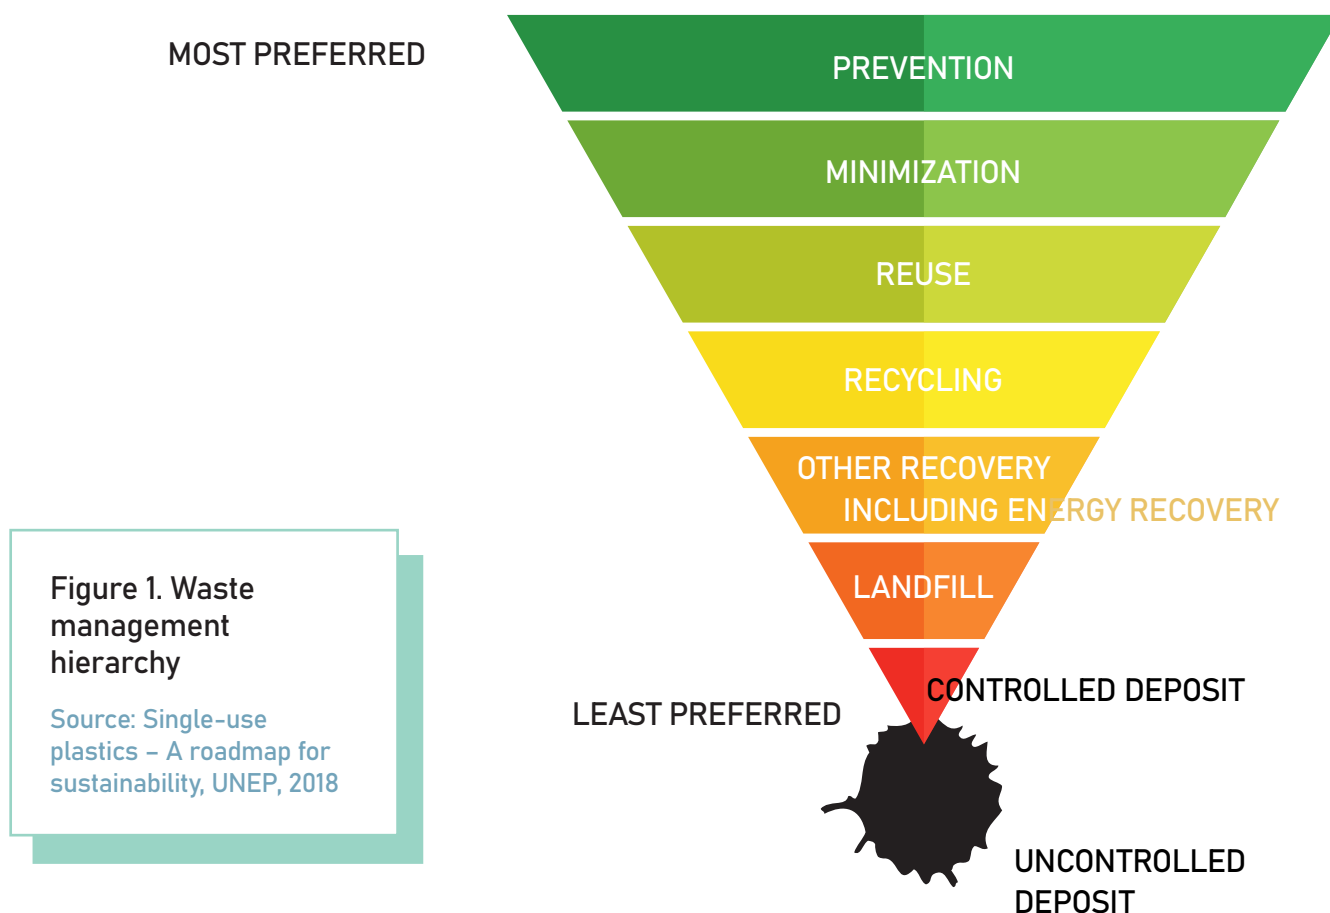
MOST PREFERRED

PREVENTION

MINIMIZATION

REUSE

RECYCLING

OTHER RECOVERY INCLUDING ENERGY RECOVERY

LANDFILL

CONTROLLED DEPOSIT

LEAST PREFERRED

UNCONTROLLED DEPOSIT

Figure 1. Waste management hierarchy

Source: Single-use plastics – A roadmap for sustainability, UNEP, 2018